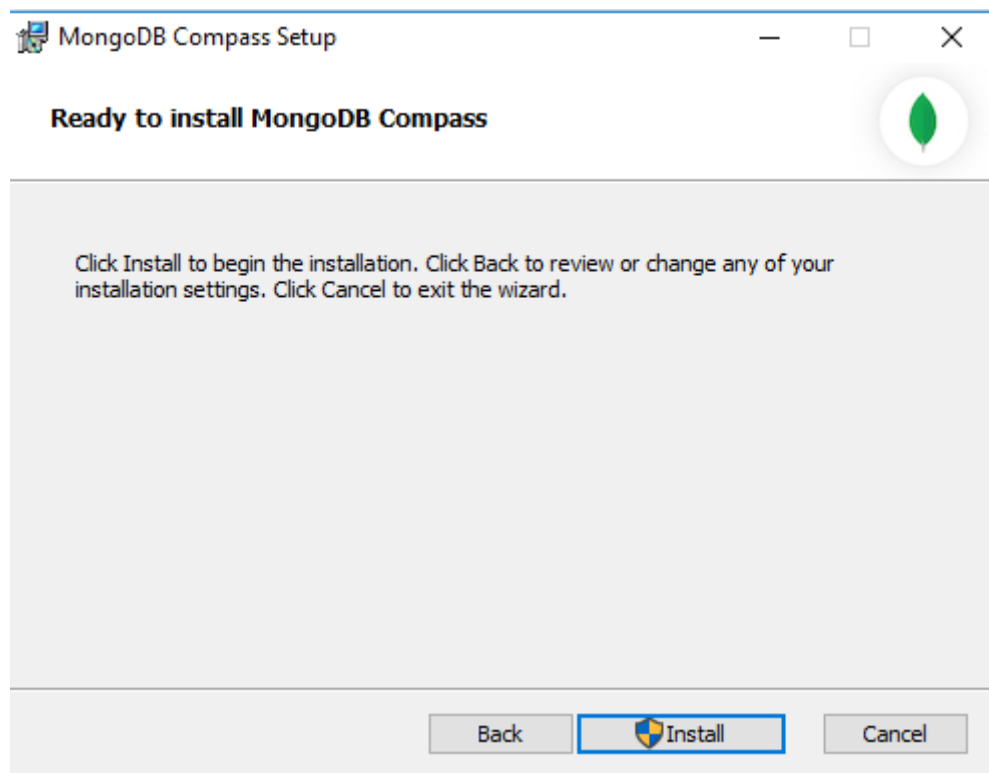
MongoDB Compass Setup

Ready to install MongoDB Compass

Click Install to begin the installation. Click Back to review or change any of your installation settings. Click Cancel to exit the wizard.

Back Install Cancel